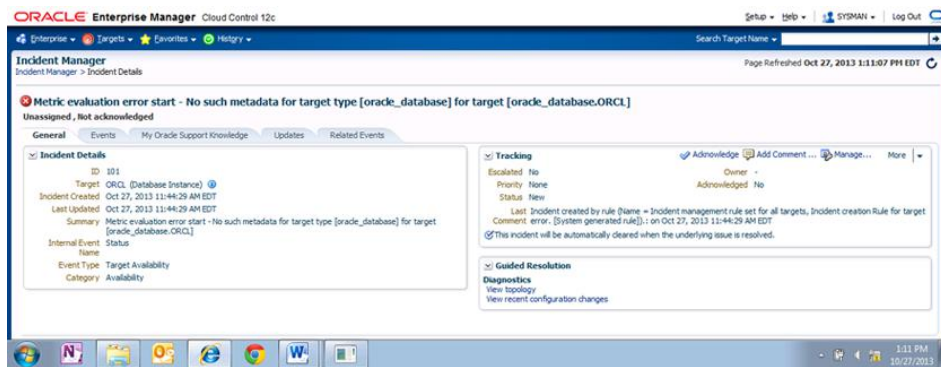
ORACLE Enterprise Manager Cloud Control 12c

Setup ▾ Help ▾ SYSMAN ▾ Log Out

Enterprise ▾ Targets ▾ Favorites ▾ History ▾

Search Target Name ▾

Incident Manager
Incident Manager > Incident Details

Page Refreshed Oct 27, 2013 1:11:07 PM EDT

Metric evaluation error start - No such metadata for target type [oracle_database] for target [oracle_database.ORCL]
Unassigned , Not acknowledged

General Events My Oracle Support Knowledge Updates Related Events

Incident Details

ID 101
Target ORCL (Database Instance)
Incident Created Oct 27, 2013 11:44:29 AM EDT
Last Updated Oct 27, 2013 11:44:29 AM EDT
Summary Metric evaluation error start - No such metadata for target type [oracle_database] for target [oracle_database.ORCL]
Internal Event Name Status
Event Type Target Availability
Category Availability

Tracking

Acknowledge Add Comment ... Manage... More

Escalated No
Priority None
Status New
Owner -
Acknowledged No
Last Comment Incident created by rule (Name = Incident management rule set for all targets, Incident creation Rule for target error. [System generated rule]).: on Oct 27, 2013 11:44:29 AM EDT
This incident will be automatically cleared when the underlying issue is resolved.

Guided Resolution

Diagnostics
View topology
View recent configuration changes

1:11 PM
10/27/2013